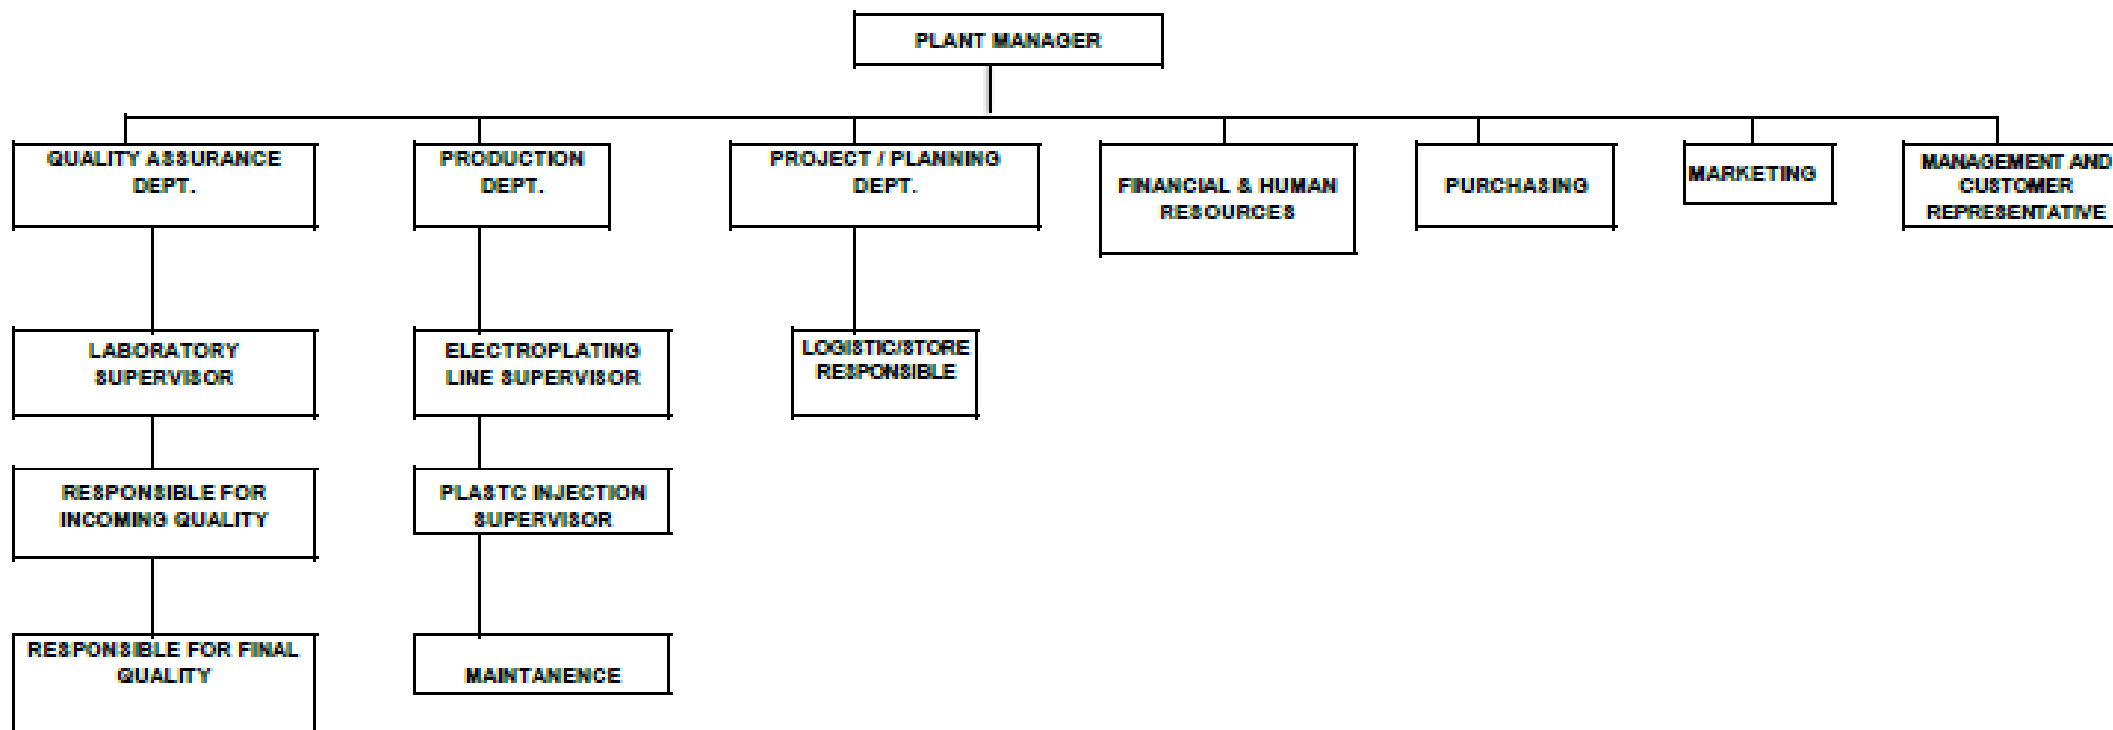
PLANT MANAGER

QUALITY ASSURANCE DEPT.

PRODUCTION DEPT.

PROJECT / PLANNING DEPT.

FINANCIAL & HUMAN RESOURCES

PURCHASING

MARKETING

MANAGEMENT AND CUSTOMER REPRESENTATIVE

LABORATORY SUPERVISOR

ELECTROPLATING LINE SUPERVISOR

LOGISTIC/STORE RESPONSIBLE

RESPONSIBLE FOR INCOMING QUALITY

PLASTC INJECTION SUPERVISOR

RESPONSIBLE FOR FINAL QUALITY

MAINTANENCE